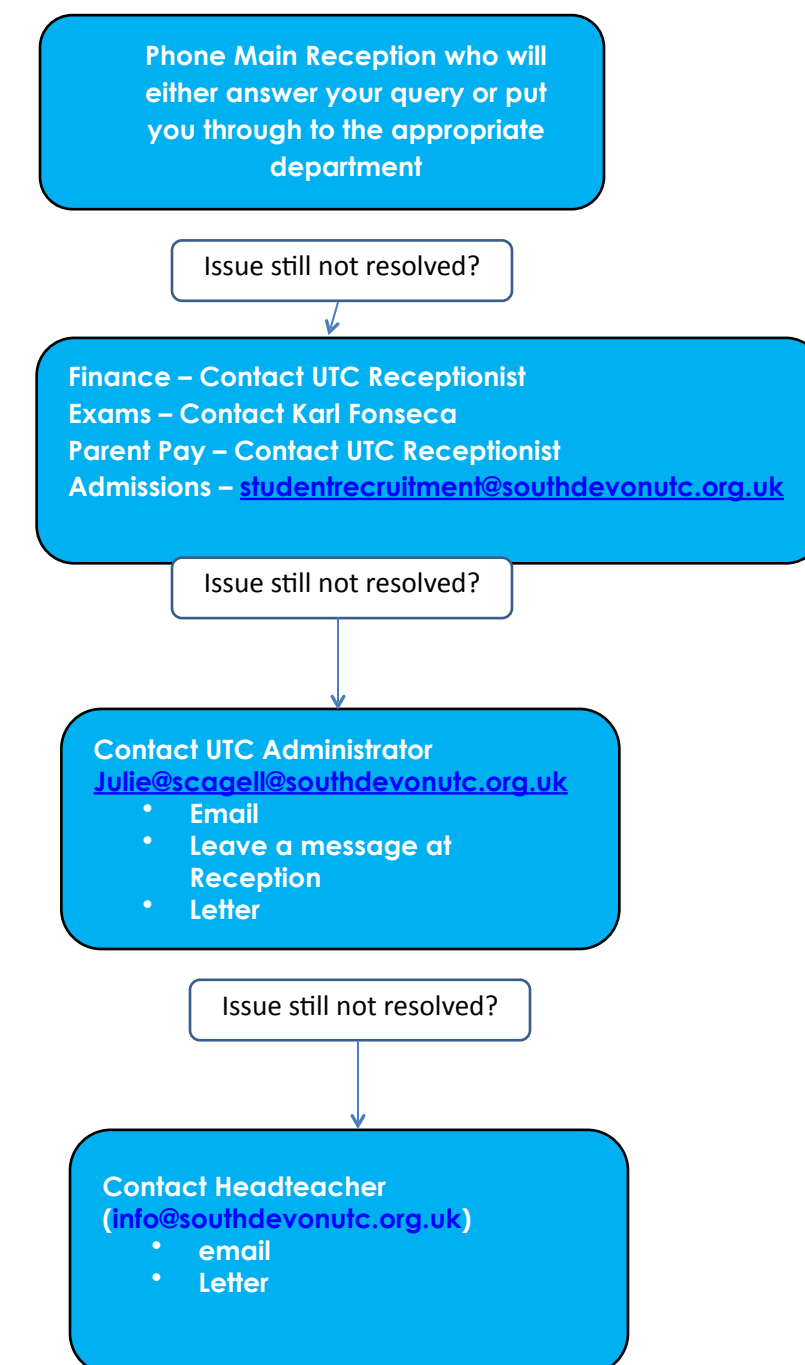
Phone Main Reception who will either answer your query or put you through to the appropriate department

Issue still not resolved?

Finance – Contact UTC Receptionist
Exams – Contact Karl Fonseca
Parent Pay – Contact UTC Receptionist
Admissions – studentrecruitment@southdevonutc.org.uk

Issue still not resolved?

Contact UTC Administrator
Julie@scagell@southdevonutc.org.uk
• Email
• Leave a message at Reception
• Letter

Issue still not resolved?

Contact Headteacher
(info@southdevonutc.org.uk)
• email
• Letter